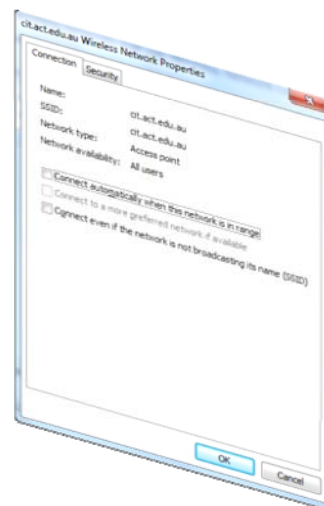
cit.act.edu.au Wireless Network Properties

Connection Security

Name: cit.act.edu.au
SSID: cit.act.edu.au
Network type: Access point
Network availability: All users

Connect automatically when this network is in range
Connect to a more preferred network if available
Connect even if the network is not broadcasting its name (SSID)

OK Cancel